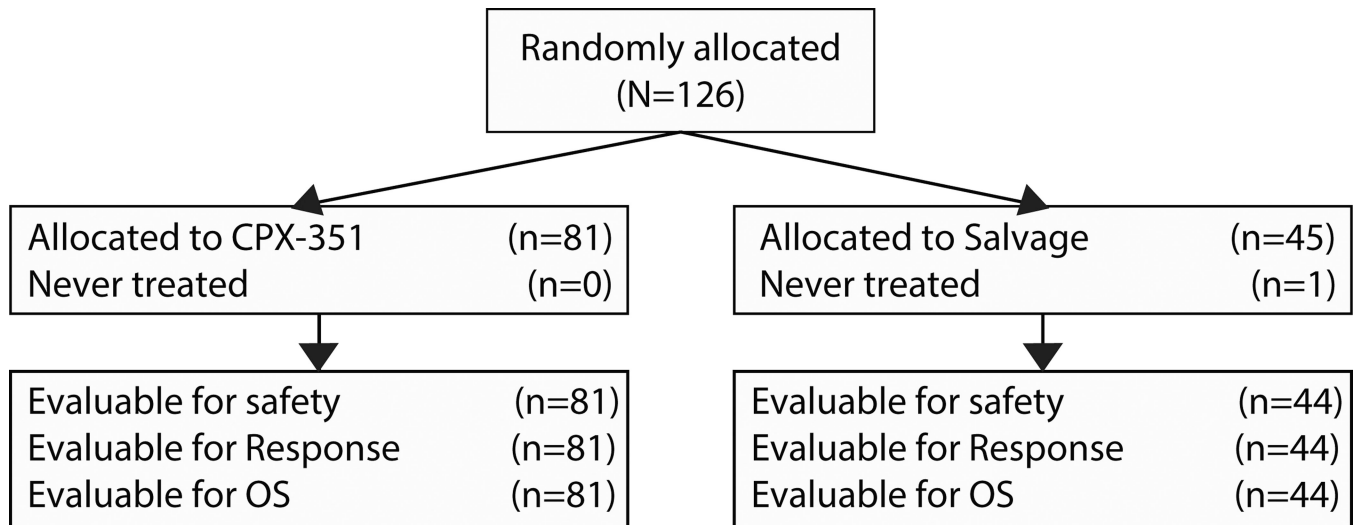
Randomly allocated
(N=126)

Allocated to CPX-351 (n=81)
Never treated (n=0)

Evaluable for safety (n=81)
Evaluable for Response (n=81)
Evaluable for OS (n=81)

Allocated to Salvage (n=45)
Never treated (n=1)

Evaluable for safety (n=44)
Evaluable for Response (n=44)
Evaluable for OS (n=44)